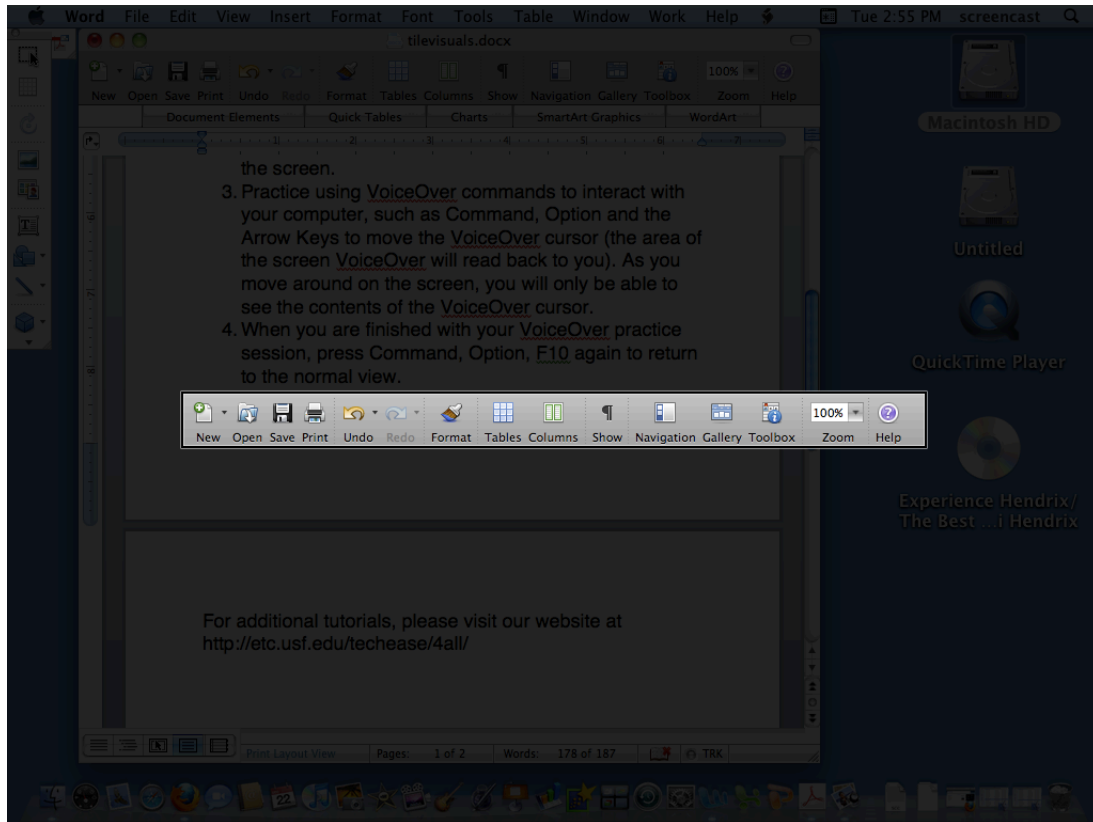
Word File Edit View Insert Format Font Tools Table Window Work Help Tue 2:55 PM screencast

tilevisuals.docx

New Open Save Print Undo Redo Format Tables Columns Show Navigation Gallery Toolbox Zoom Help

100%

Document Elements Quick Tables Charts SmartArt Graphics WordArt

the screen.

3. Practice using VoiceOver commands to interact with your computer, such as Command, Option and the Arrow Keys to move the VoiceOver cursor (the area of the screen VoiceOver will read back to you). As you move around on the screen, you will only be able to see the contents of the VoiceOver cursor.

4. When you are finished with your VoiceOver practice session, press Command, Option, F10 again to return to the normal view.

100%

New Open Save Print Undo Redo Format Tables Columns Show Navigation Gallery Toolbox Zoom Help

For additional tutorials, please visit our website at http://etc.usf.edu/techease/4all/

Print Layout View Pages: 1 of 2 Words: 178 of 187 TRK

Macintosh HD

Untitled

QuickTime Player

Experience Hendrix/ The Best ...i Hendrix